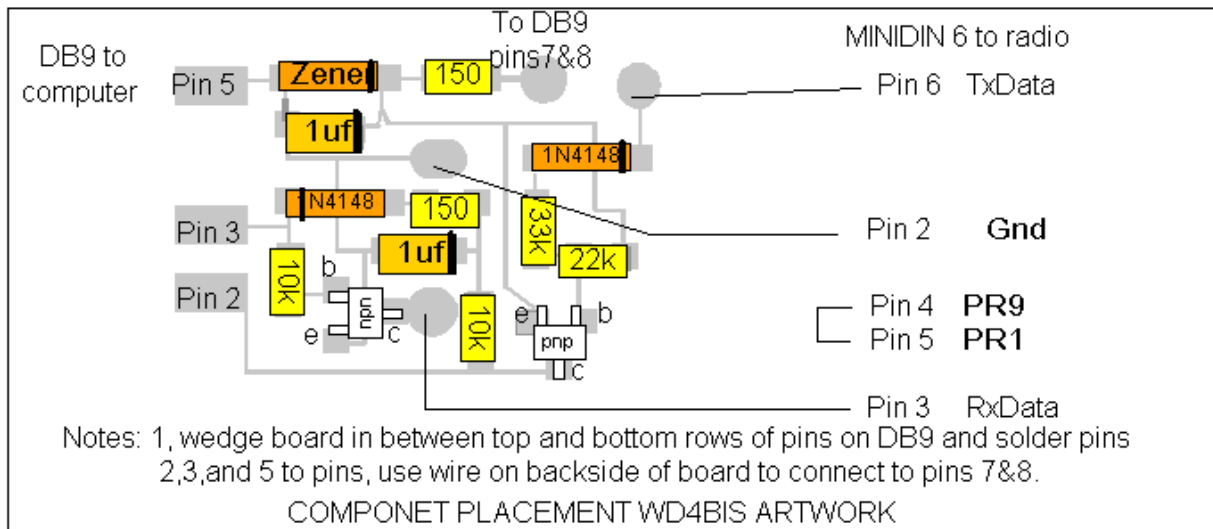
DB9 to computer

To DB9 pins7&8

MINIDIN 6 to radio

Pin 5

Zener

150

1uf

1N4148

Pin 6 TxData

1N4148

150

Pin 3

1uf

33k

22k

Pin 2 Gnd

10k

b

Pin 2

npn

e

c

10k

e

b

pnp

c

Pin 4 PR9

Pin 5 PR1

Pin 3 RxData

Notes: 1, wedge board in between top and bottom rows of pins on DB9 and solder pins 2,3,and 5 to pins, use wire on backside of board to connect to pins 7&8.

COMPONET PLACEMENT WD4BIS ARTWORK